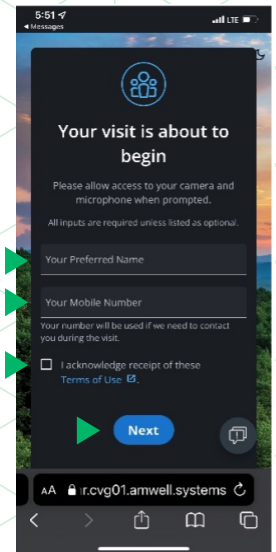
5:51
◂ Messages
LTE

Your visit is about to begin

Please allow access to your camera and microphone when prompted.

All inputs are required unless listed as optional.

Your Preferred Name

Your Mobile Number

Your number will be used if we need to contact you during the visit.

I acknowledge receipt of these Terms of Use.

Next

AA r.cvg01.amwell.systems